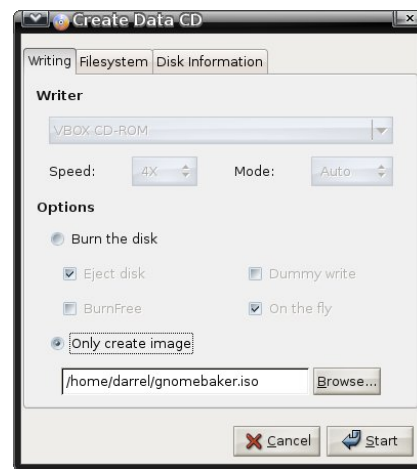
Create Data CD

Writing | Filesystem | Disk Information

Writer

VBOX CD-ROM

Speed: 4X Mode: Auto

Options

Burn the disk

Eject disk

Dummy write

BurnFree

On the fly

Only create image

/home/darrel/gnomebaker.iso

Browse...

Cancel

Start